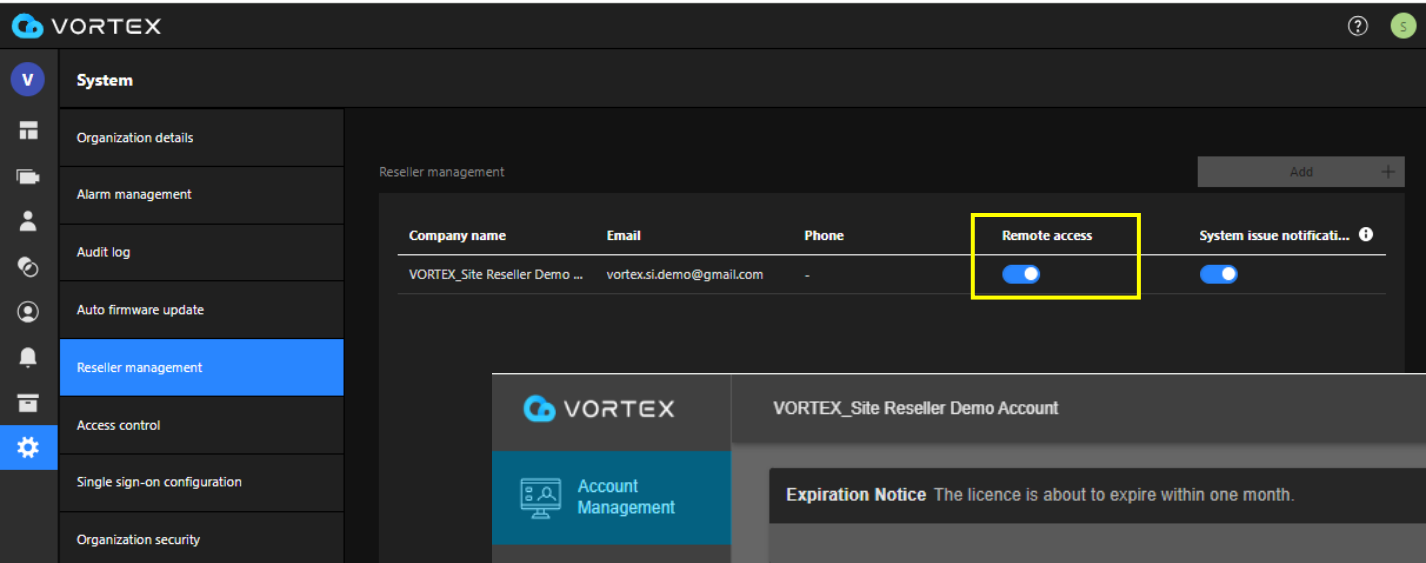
VORTEX

?

S

V

System

Organization details

Alarm management

Audit log

Auto firmware update

Reseller management

Access control

Single sign-on configuration

Organization security

Reseller management

Add +

| Company name | Email | Phone | Remote access | System issue notificati... |
|---|---|---|---|---|
| VORTEX_Site Reseller Demo ... | vortex.si.demo@gmail.com | - | | |

VORTEX

VORTEX_Site Reseller Demo Account

Account Management

Expiration Notice The licence is about to expire within one month.